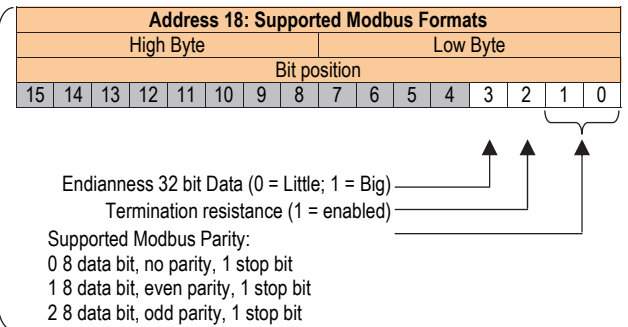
| Address 18: Supported Modbus Formats | | | | | | | | | | | | | | | |
|---|---|---|---|---|---|---|---|---|---|---|---|---|---|---|---|
| High Byte | | | | | | | | Low Byte | | | | | | | |
| Bit position | | | | | | | | | | | | | | | |
| 15 | 14 | 13 | 12 | 11 | 10 | 9 | 8 | 7 | 6 | 5 | 4 | 3 | 2 | 1 | 0 |

Endianness 32 bit Data (0 = Little; 1 = Big)
Termination resistance (1 = enabled)
Supported Modbus Parity:
0 8 data bit, no parity, 1 stop bit
1 8 data bit, even parity, 1 stop bit
2 8 data bit, odd parity, 1 stop bit